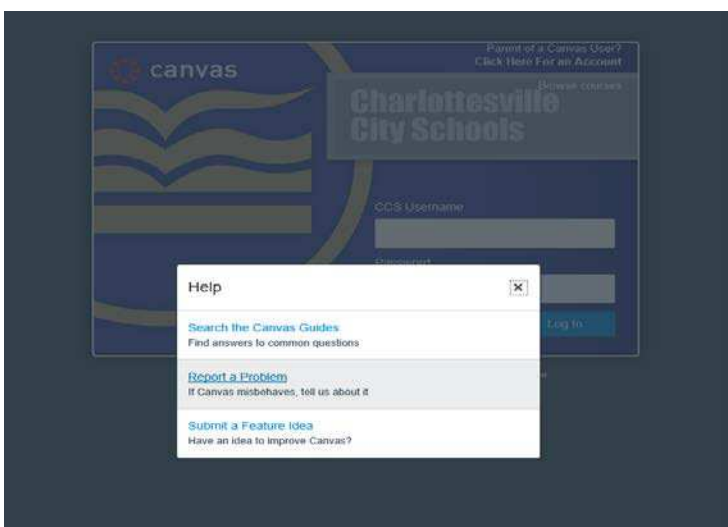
canvas

Parent of a Canvas User?
Click Here For an Account

Browse courses

Charlottesville
City Schools

CCS Username

Password

Log In

Help

Search the Canvas Guides
Find answers to common questions

Report a Problem
If Canvas misbehaves, tell us about it

Submit a Feature Idea
Have an idea to improve Canvas?